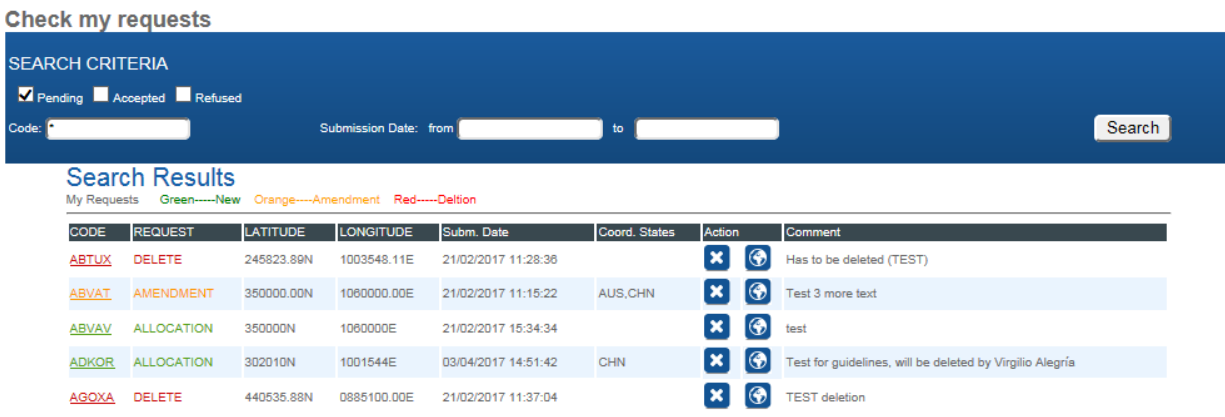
Check my requests

SEARCH CRITERIA

Pending Accepted Refused

Code: *

Submission Date: from to

Search

Search Results

My Requests Green-----New Orange----Amendment Red-----Deltion

| CODE | REQUEST | LATITUDE | LONGITUDE | Subm. Date | Coord. States | Action | Comment |
|---|---|---|---|---|---|---|---|
| ABTUX | DELETE | 245823.89N | 1003548.11E | 21/02/2017 11:28:36 | | | Has to be deleted (TEST) |
| ABVAT | AMENDMENT | 350000.00N | 1060000.00E | 21/02/2017 11:15:22 | AUS,CHN | | Test 3 more text |
| ABVAV | ALLOCATION | 350000N | 1060000E | 21/02/2017 15:34:34 | | | test |
| ADKOR | ALLOCATION | 302010N | 1001544E | 03/04/2017 14:51:42 | CHN | | Test for guidelines, will be deleted by Virgilio Alegría |
| AGOXA | DELETE | 440535.88N | 0885100.00E | 21/02/2017 11:37:04 | | | TEST deletion |